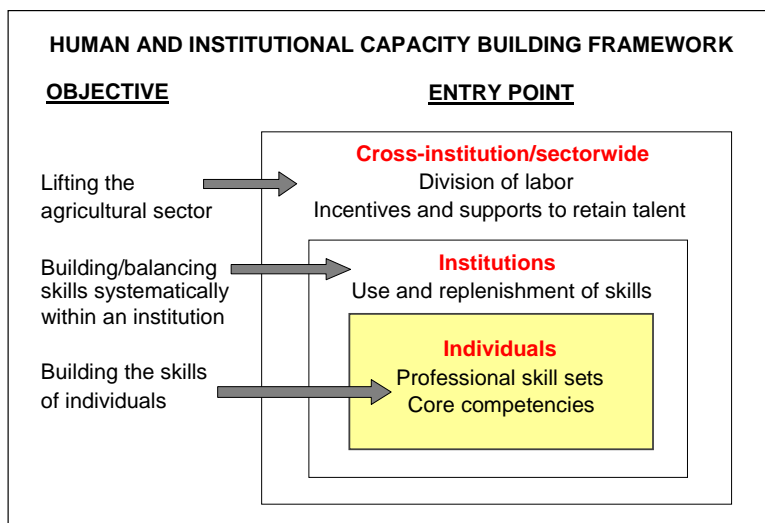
HUMAN AND INSTITUTIONAL CAPACITY BUILDING FRAMEWORK

OBJECTIVE

ENTRY POINT

Lifting the agricultural sector

Cross-institution/sectorwide
Division of labor
Incentives and supports to retain talent

Building/balancing skills systematically within an institution

Institutions
Use and replenishment of skills

Building the skills of individuals

Individuals
Professional skill sets
Core competencies